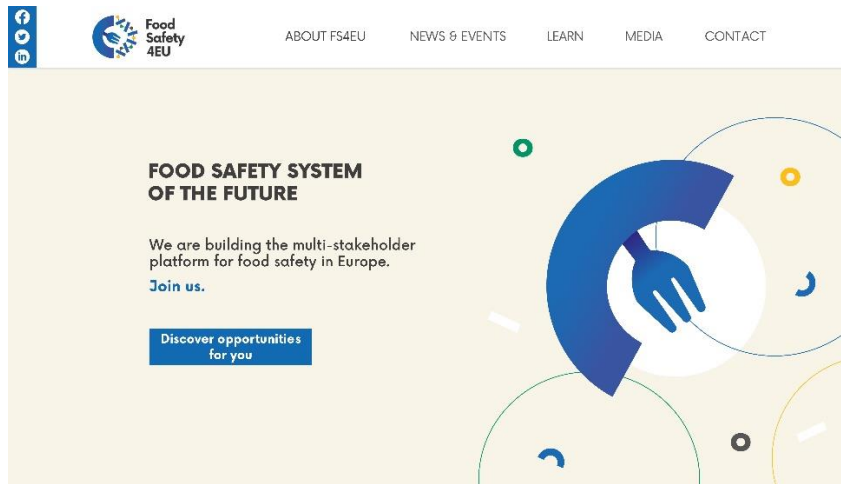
Food Safety 4EU

ABOUT FS4EU NEWS & EVENTS LEARN MEDIA CONTACT

FOOD SAFETY SYSTEM OF THE FUTURE

We are building the multi-stakeholder platform for food safety in Europe.

Join us.

Discover opportunities for you